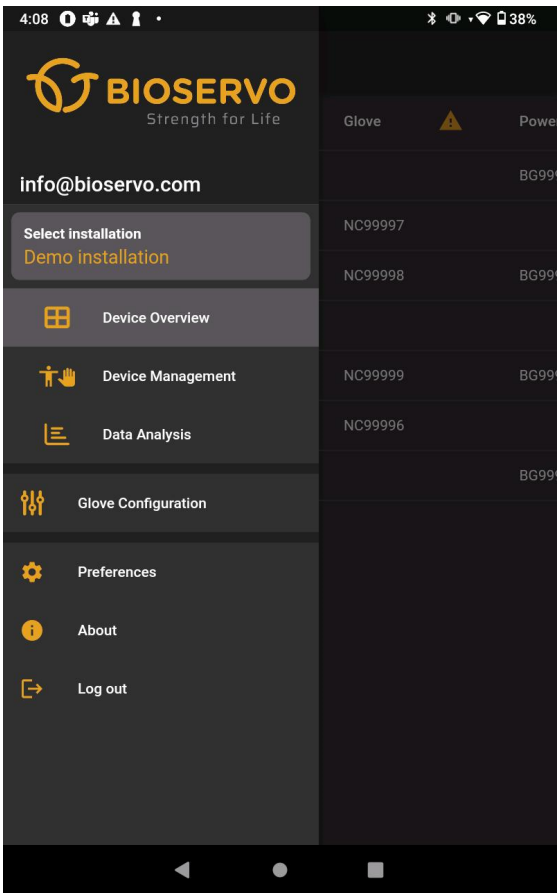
4:08 • 38%

BIOSERVO
Strength for Life

info@bioservo.com

Select installation
Demo installation

Device Overview

Device Management

Data Analysis

Glove Configuration

Preferences

About

Log out

Glove
Powe
BG99
NC99997
NC99998
BG99
NC99999
BG99
NC99996
BG99